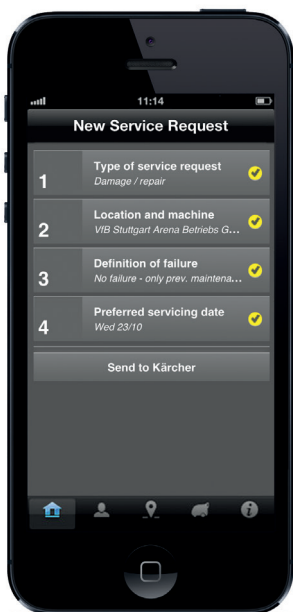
11:14

New Service Request

1
Type of service request
Damage / repair

2
Location and machine
VfB Stuttgart Arena Betriebs G...

3
Definition of failure
No failure - only prev. maintena...

4
Preferred servicing date
Wed 23/10

Send to Kärcher